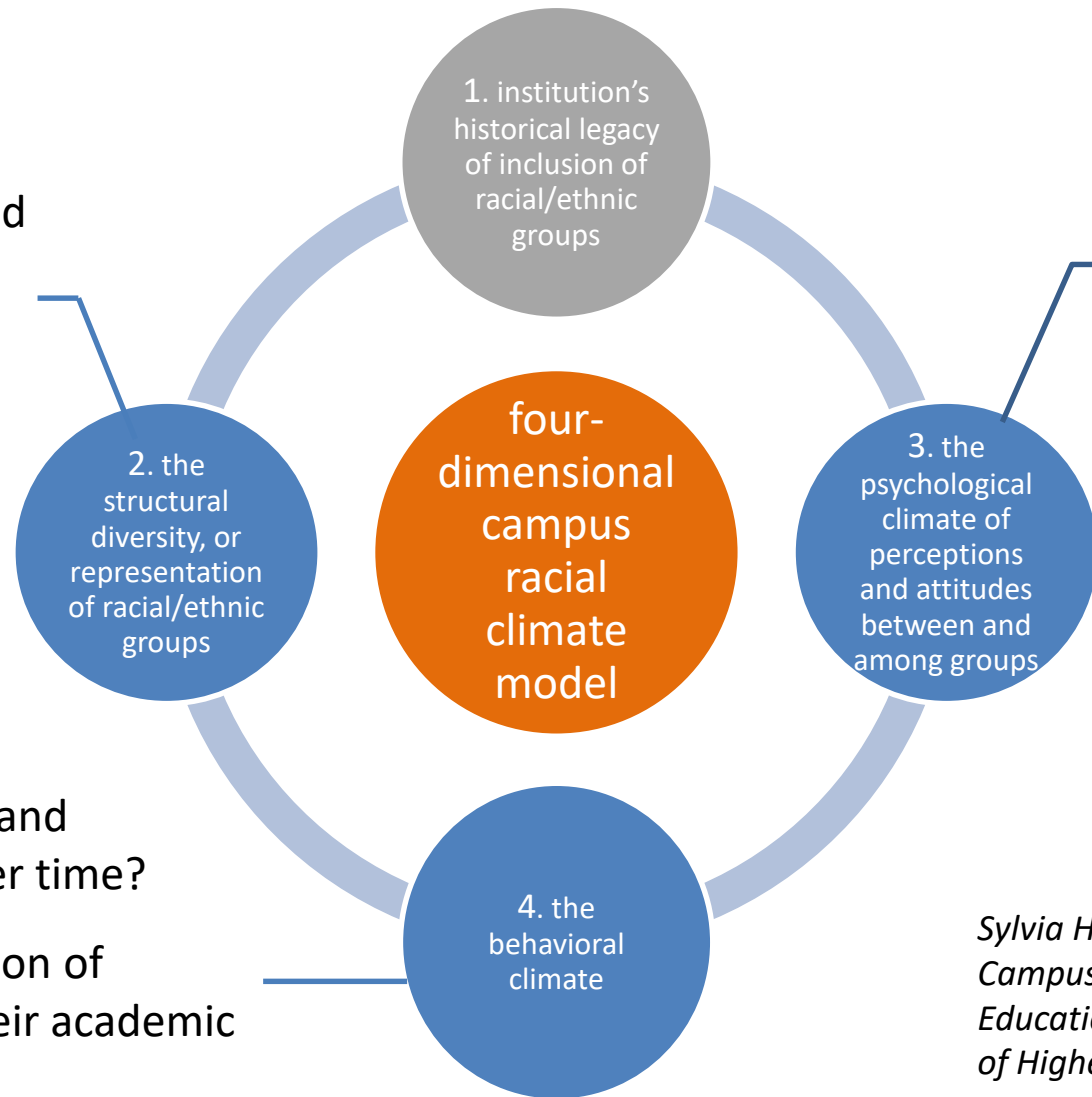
1. institution's historical legacy of inclusion of racial/ethnic groups

d

2. the structural diversity, or representation of racial/ethnic groups

four-dimensional campus racial climate model

3. the psychological climate of perceptions and attitudes between and among groups

and
er time?

on of
eir academic

4. the behavioral climate

Sylvia H
Campus
Educati
of High